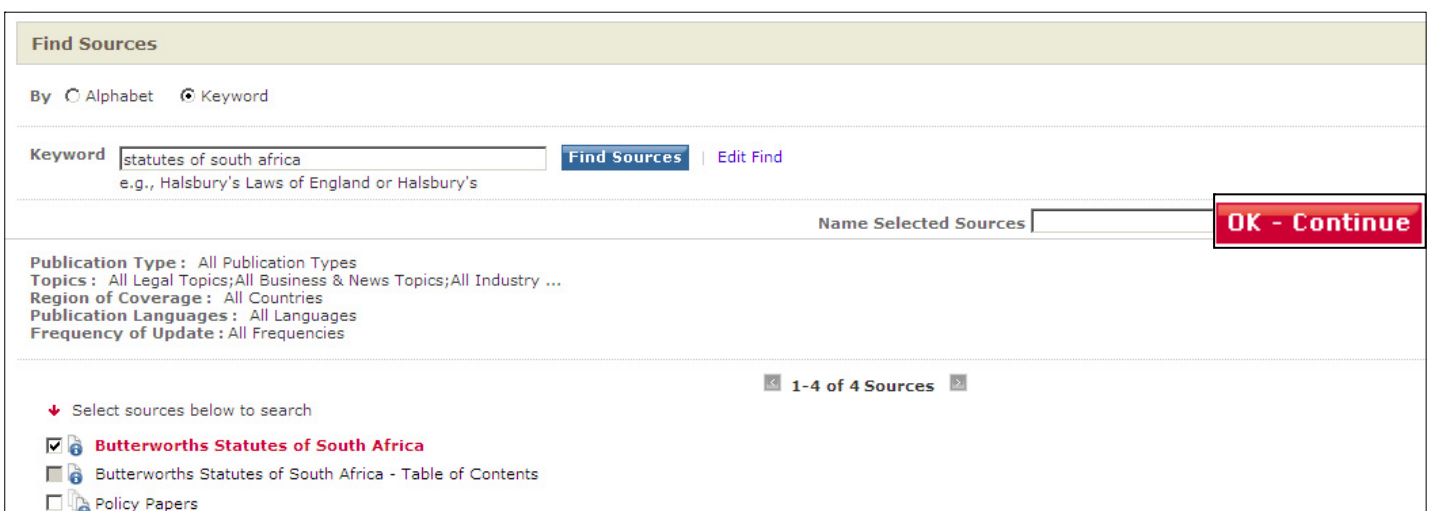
Find Sources

By Alphabet Keyword

Keyword statutes of south africa Find Sources | Edit Find
e.g., Halsbury's Laws of England or Halsbury's

Name Selected Sources OK - Continue

Publication Type : All Publication Types
Topics : All Legal Topics;All Business & News Topics;All Industry ...
Region of Coverage : All Countries
Publication Languages : All Languages
Frequency of Update : All Frequencies

1-4 of 4 Sources

Select sources below to search

Butterworths Statutes of South Africa
Butterworths Statutes of South Africa - Table of Contents
Policy Papers